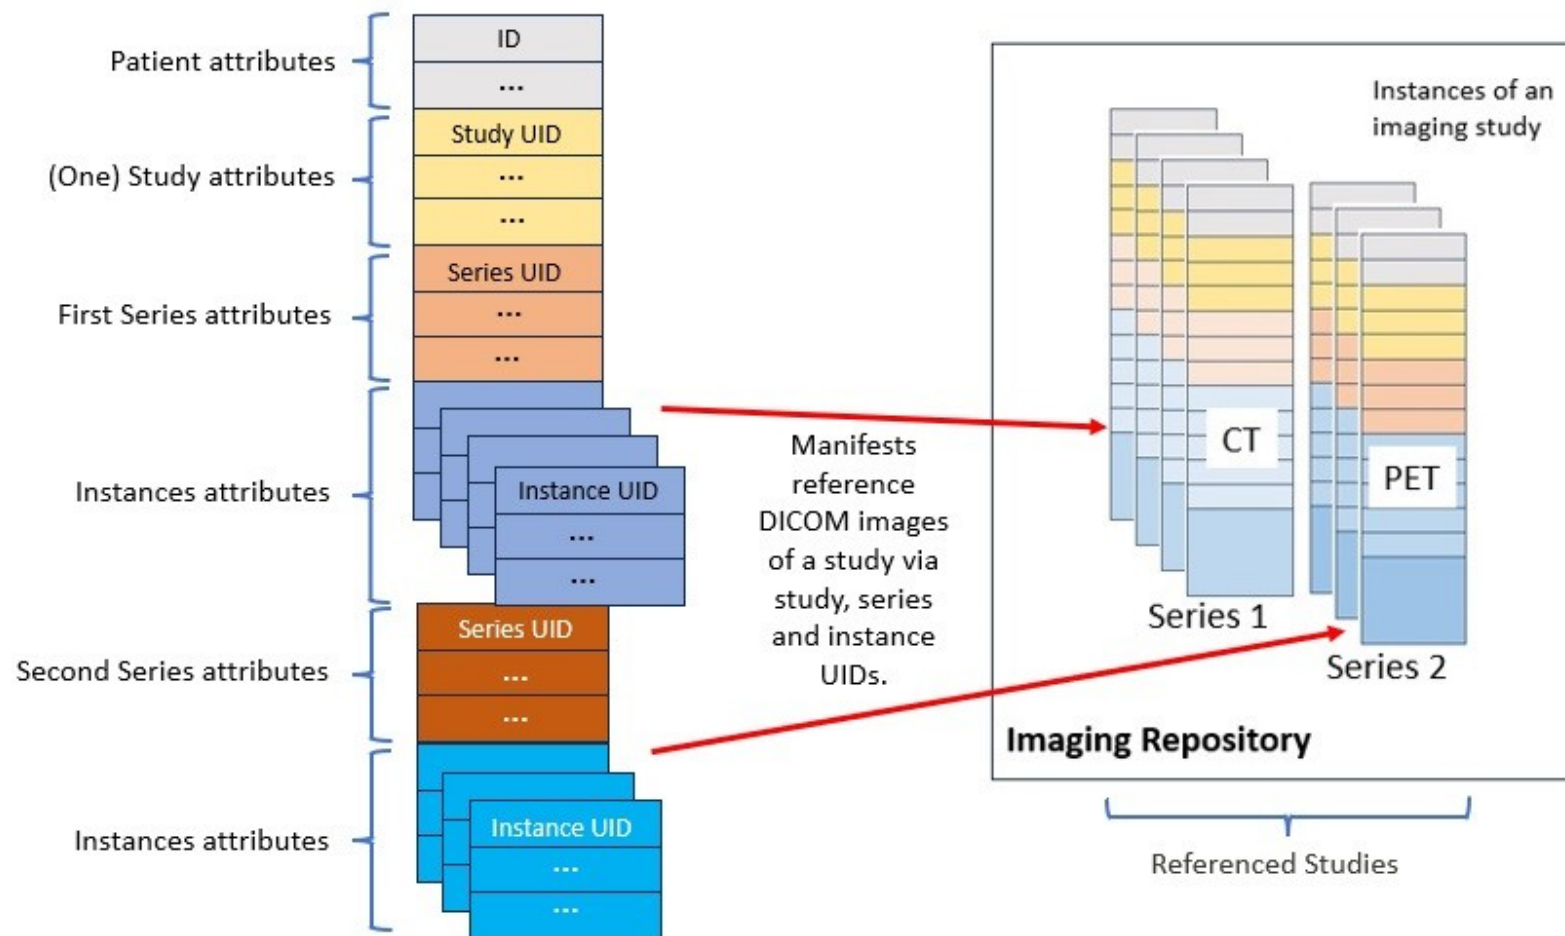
Patient attributes
ID
...
(One) Study attributes
Study UID
...
...
First Series attributes
Series UID
...
...
Instances attributes
Instance UID
...
...
Second Series attributes
Series UID
...
...
Instances attributes
Instance UID
...
...

Manifests reference DICOM images of a study via study, series and instance UIDs.

Instances of an imaging study
CT
PET
Series 1
Series 2
Imaging Repository
Referenced Studies